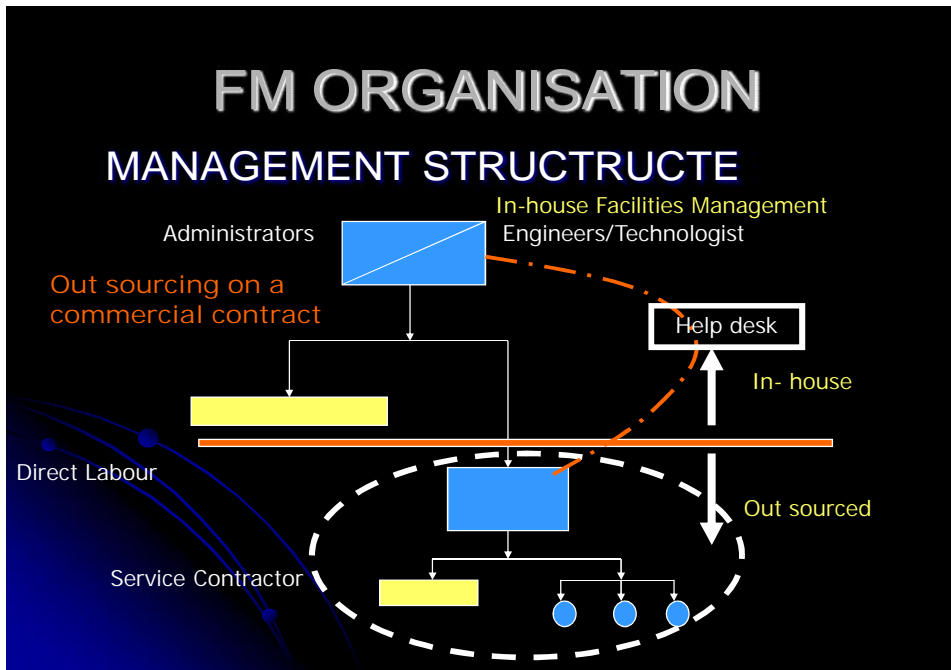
FM ORGANISATION

MANAGEMENT STRUCTRUCTE

In-house Facilities Management

Administrators

Engineers/Technologist

Out sourcing on a commercial contract

Help desk

In- house

Direct Labour

Out sourced

Service Contractor